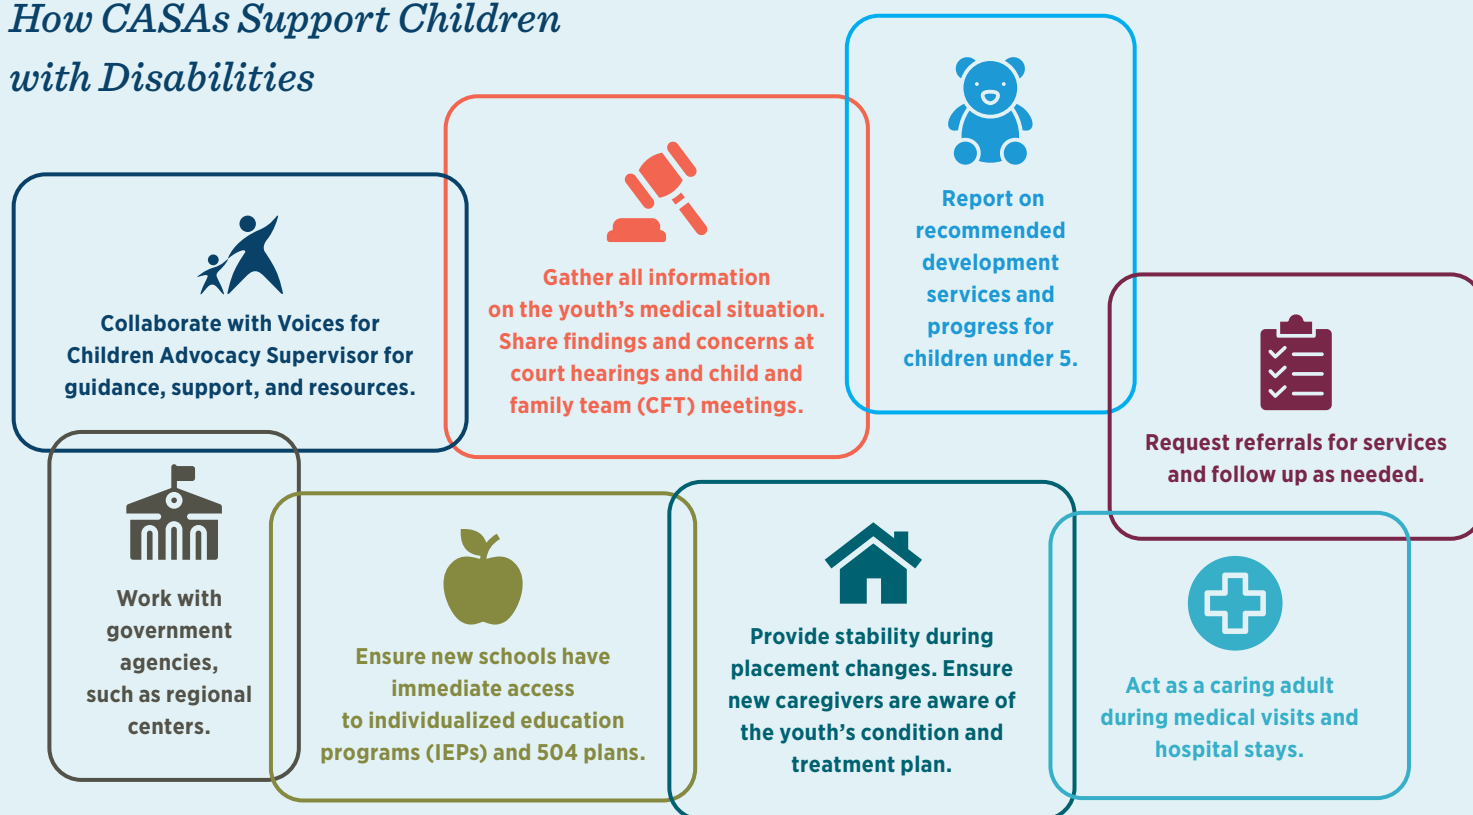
How CASAs Support Children with Disabilities

Collaborate with Voices for Children Advocacy Supervisor for guidance, support, and resources.

Gather all information on the youth's medical situation. Share findings and concerns at court hearings and child and family team (CFT) meetings.

Report on recommended development services and progress for children under 5.

Request referrals for services and follow up as needed.

Work with government agencies, such as regional centers.

Ensure new schools have immediate access to individualized education programs (IEPs) and 504 plans.

Provide stability during placement changes. Ensure new caregivers are aware of the youth's condition and treatment plan.

Act as a caring adult during medical visits and hospital stays.